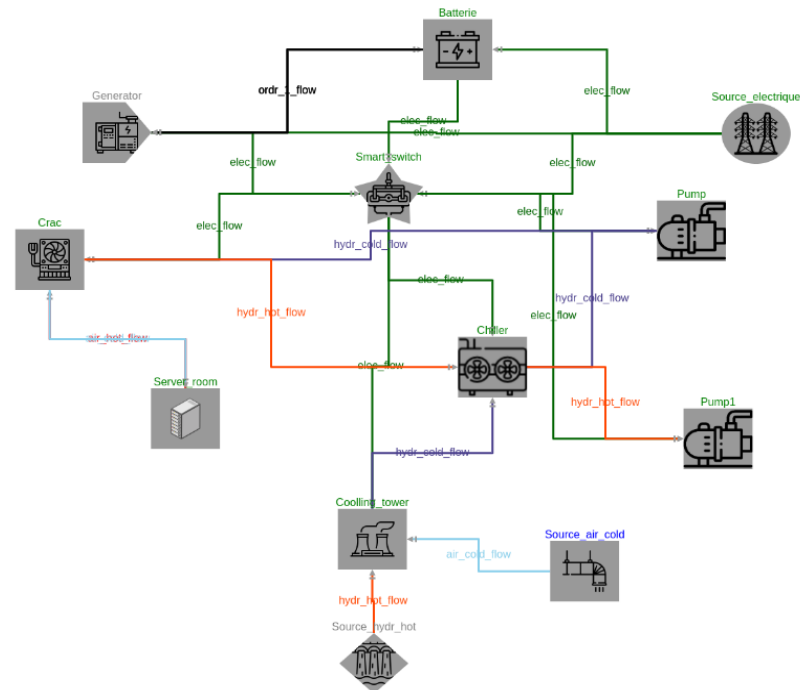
Batterie

Generator

ordr_1_flow

elec_flow

Source_electrique

elec_flow

elec_flow

Smart_switch

elec_flow

elec_flow

elec_flow

elec_flow

Pump

Crac

hydr_cold_flow

elec_flow

hydr_hot_flow

hydr_cold_flow

elec_flow

air_hot_flow

Chiller

elec_flow

Server_room

hydr_hot_flow

Pump1

hydr_cold_flow

Coolling_tower

Source_air_cold

air_cold_flow

hydr_hot_flow

Source_hydr_hot